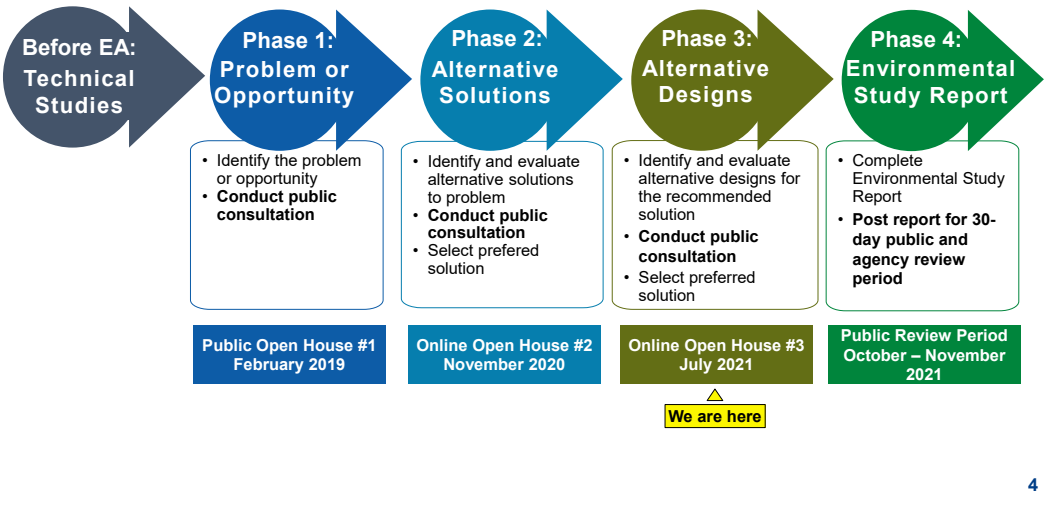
Before EA: Technical Studies

Phase 1: Problem or Opportunity

- Identify the problem or opportunity
- **Conduct public consultation**

Public Open House #1 February 2019

Phase 2: Alternative Solutions

- Identify and evaluate alternative solutions to problem
- **Conduct public consultation**
- Select prefered solution

Online Open House #2 November 2020

Phase 3: Alternative Designs

- Identify and evaluate alternative designs for the recommended solution
- **Conduct public consultation**
- Select preferred solution

Online Open House #3 July 2021

We are here

Phase 4: Environmental Study Report

- Complete Environmental Study Report
- **Post report for 30-day public and agency review period**

Public Review Period October – November 2021

4